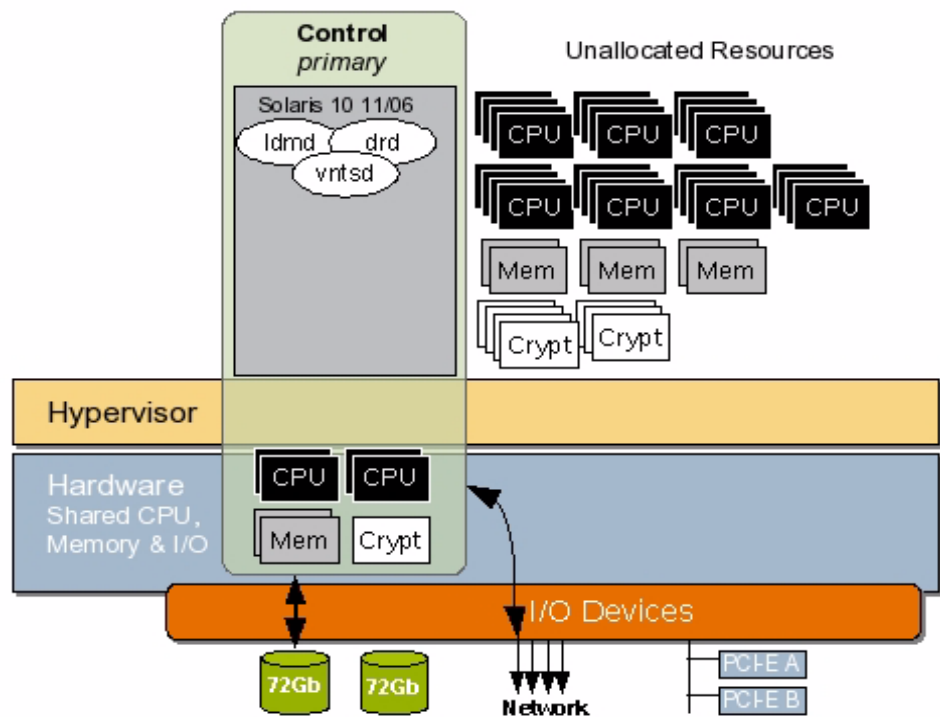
Control
primary

Solaris 10 11/06

ldmd drd
vntsd

Unallocated Resources

CPU CPU CPU
CPU CPU CPU CPU
Mem Mem Mem
Crypt Crypt

Hypervisor

Hardware
Shared CPU,
Memory & I/O

CPU CPU
Mem Crypt

I/O Devices

72Gb 72Gb

Network

PCI-E A
PCI-E B